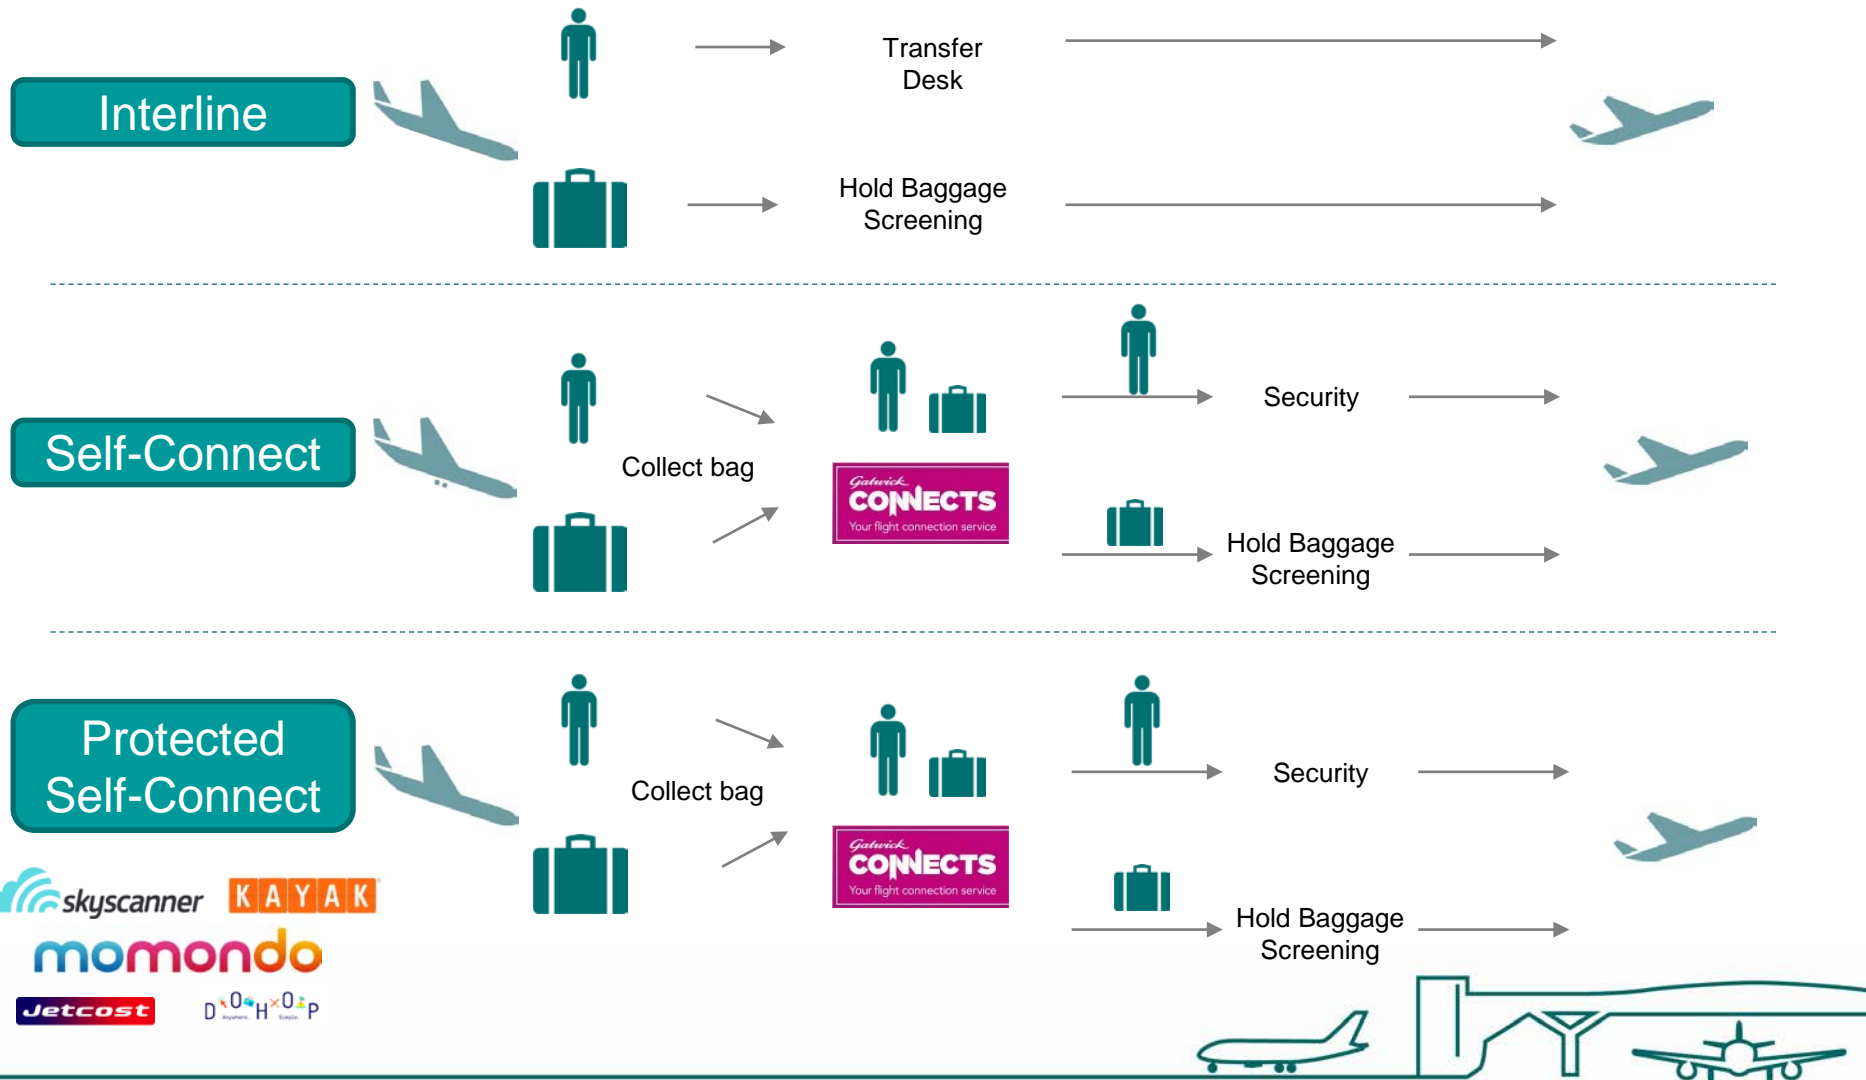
Interline

Transfer Desk

Hold Baggage Screening

Self-Connect

Collect bag

Gatwick CONNECTS Your flight connection service

Security

Hold Baggage Screening

Protected Self-Connect

Collect bag

Gatwick CONNECTS Your flight connection service

Security

Hold Baggage Screening

skyscanner KAYAK

momondo

Jetcost DOHOP